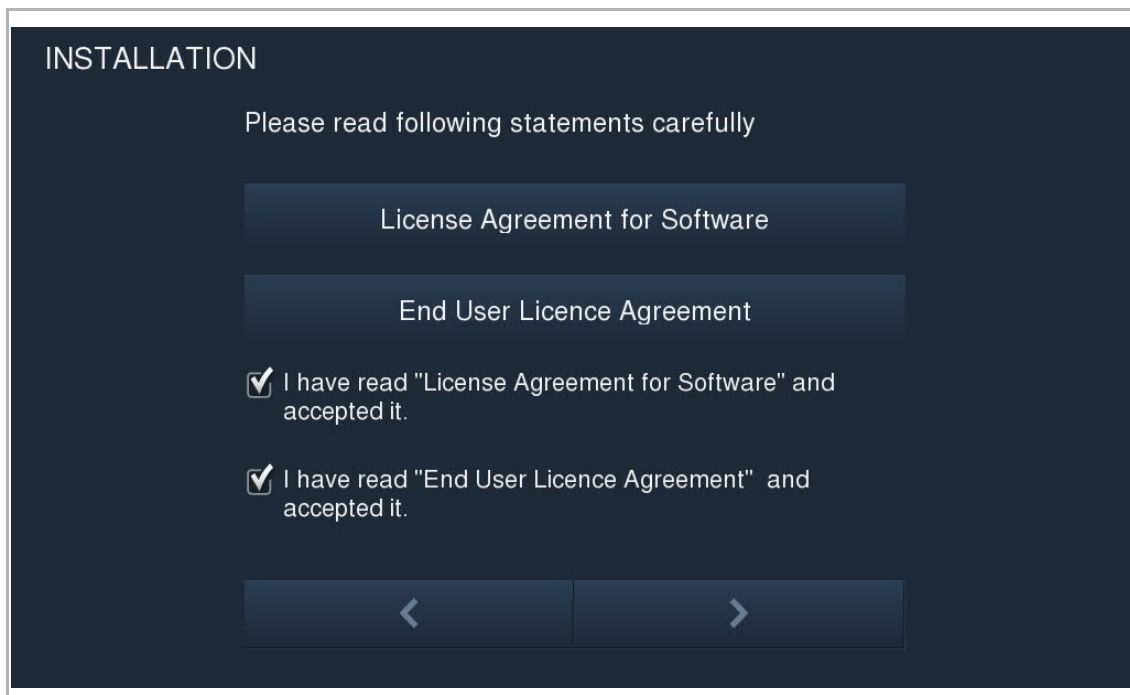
INSTALLATION

Please read following statements carefully

License Agreement for Software

End User Licence Agreement

☑ I have read "License Agreement for Software" and accepted it.

☑ I have read "End User Licence Agreement" and accepted it.

‹ ›